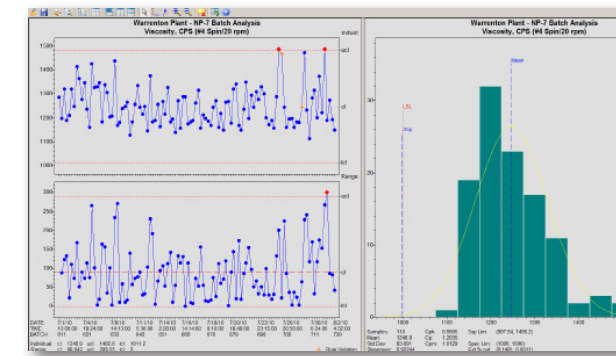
Warrenton Plant - NP-7 Batch Analysis
Viscosity, CPS (#4 Spin/20 rpm)

Individ

1500
1400
1300
1200
1100
1000

ucl
cl
lcl

Range

300
250
200
150
100
50
0

ucl
cl
lcl

DATE: 7/1/10 7/4/10 7/7/10 7/10/10 7/13/10 7/16/10 7/19/10 7/22/10 7/25/10 7/28/10 8/2/10
TIME: 15:00:00 18:24:00 14:13:00 5:36:00 2:20:00 16:44:00 18:48:00 23:15:00 20:50:00 6:24:00 8:12:00
BATCH: 001 621 622 643 661 678 679 698 708 711 720

Individual cl: 1248.9 ucl: 1492.6 lcl: 1011.2
Range cl: 91.547 ucl: 299.91 lcl: 0

Rule Violation

Warrenton Plant - NP-7 Batch Analysis
Viscosity, CPS (#4 Spin/20 rpm)

Mean

LSL

30
20
10

1000 1200 1300 1400

Samples: 118 Cpk: 0.9006 Sig. Lim: (997.54, 1480.2)
Mean: 1248.9 Cp: 1.2035
Std Dev: 83.891 Cpm: 1.0129 Spec Lim: (1000, 1500)
Skewness: 0.50394 Est % out: (0.1400, 0.0010)